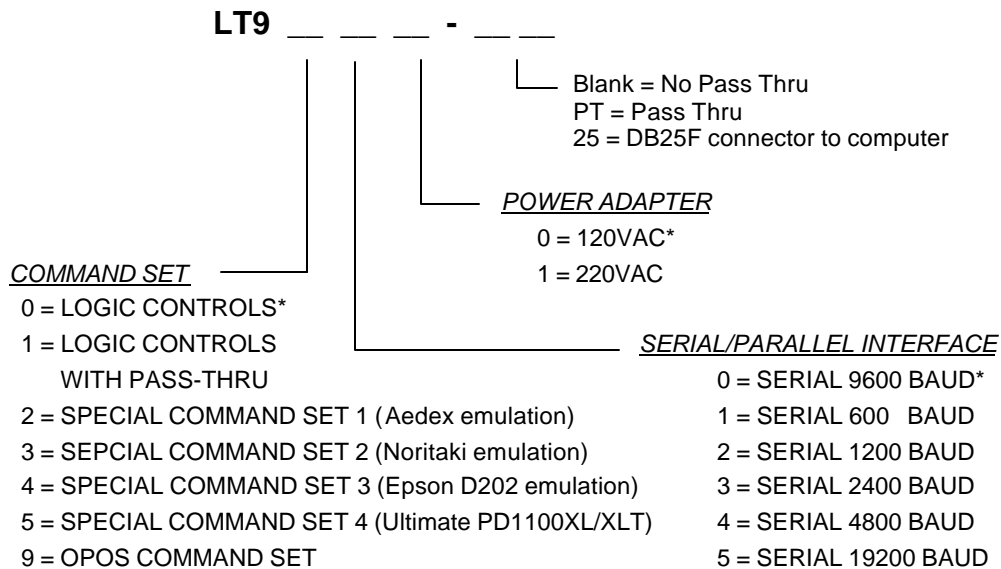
LT9 __ __ __ - __ __

Blank = No Pass Thru
PT = Pass Thru
25 = DB25F connector to computer

POWER ADAPTER
0 = 120VAC*
1 = 220VAC

COMMAND SET
0 = LOGIC CONTROLS*
1 = LOGIC CONTROLS WITH PASS-THRU
2 = SPECIAL COMMAND SET 1 (Aedex emulation)
3 = SEPCIAL COMMAND SET 2 (Noritaki emulation)
4 = SPECIAL COMMAND SET 3 (Epson D202 emulation)
5 = SPECIAL COMMAND SET 4 (Ultimate PD1100XL/XLT)
9 = OPOS COMMAND SET

SERIAL/PARALLEL INTERFACE
0 = SERIAL 9600 BAUD*
1 = SERIAL 600 BAUD
2 = SERIAL 1200 BAUD
3 = SERIAL 2400 BAUD
4 = SERIAL 4800 BAUD
5 = SERIAL 19200 BAUD